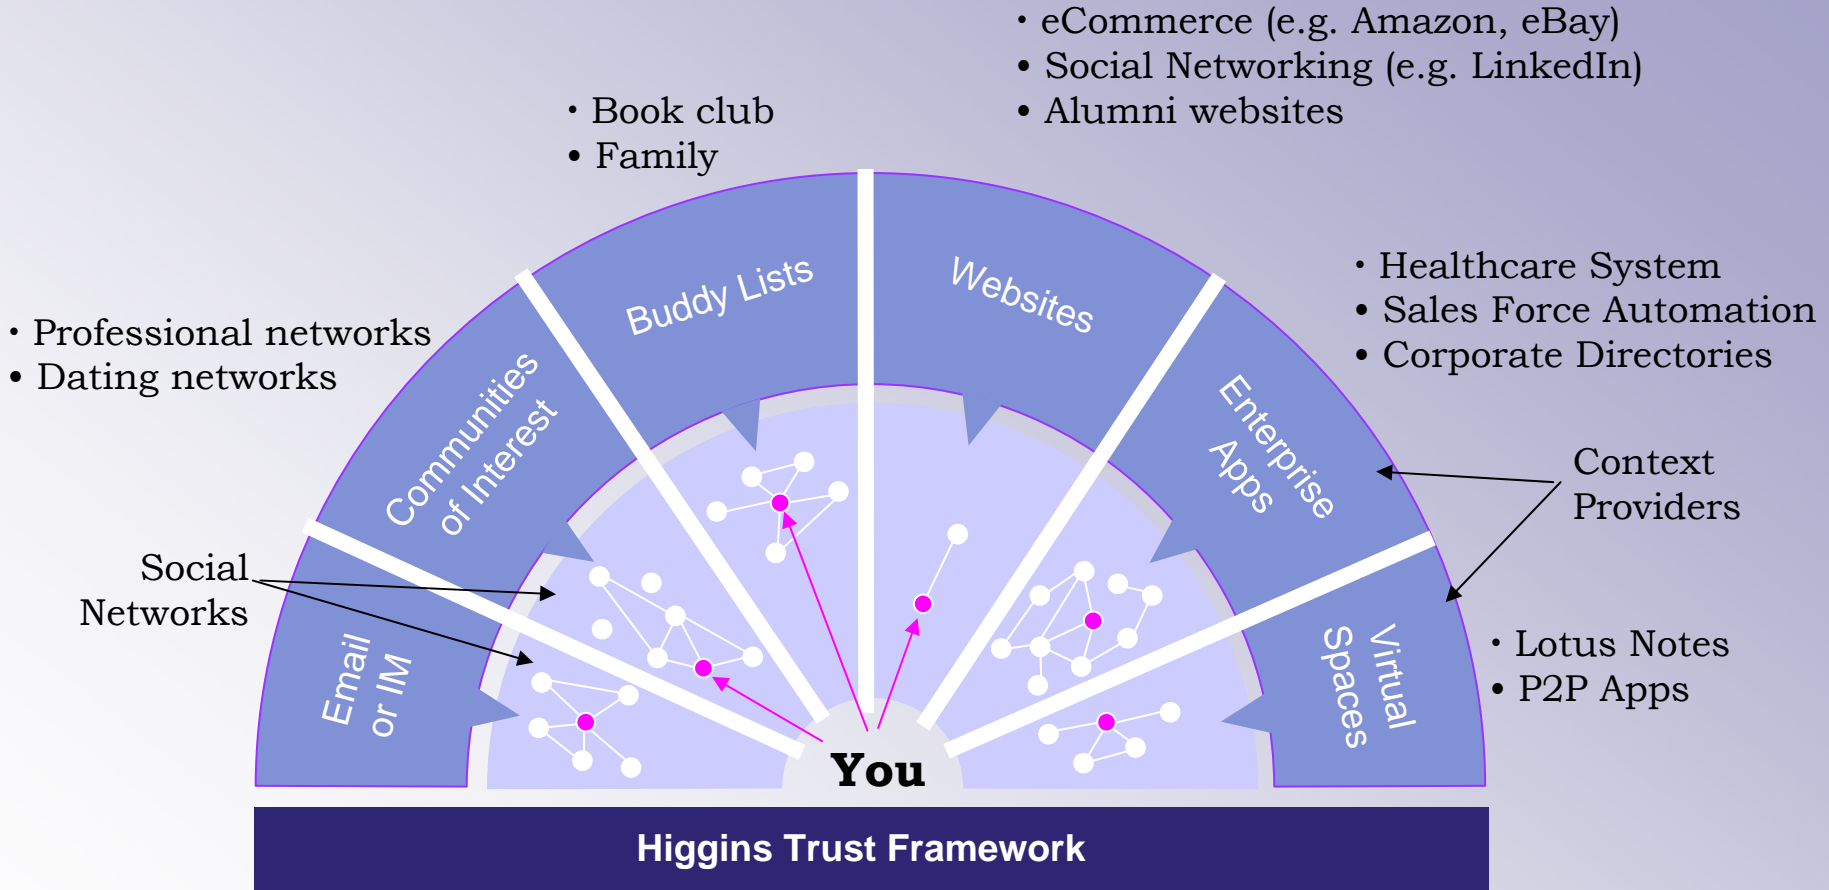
• eCommerce (e.g. Amazon, eBay)
• Social Networking (e.g. LinkedIn)
• Alumni websites

• Book club
• Family

• Professional networks
• Dating networks

• Healthcare System
• Sales Force Automation
• Corporate Directories

Buddy Lists

Websites

Communities of Interest

Enterprise Apps

Context Providers

Social Networks

Email or IM

Virtual Spaces

• Lotus Notes
• P2P Apps

You

Higgins Trust Framework